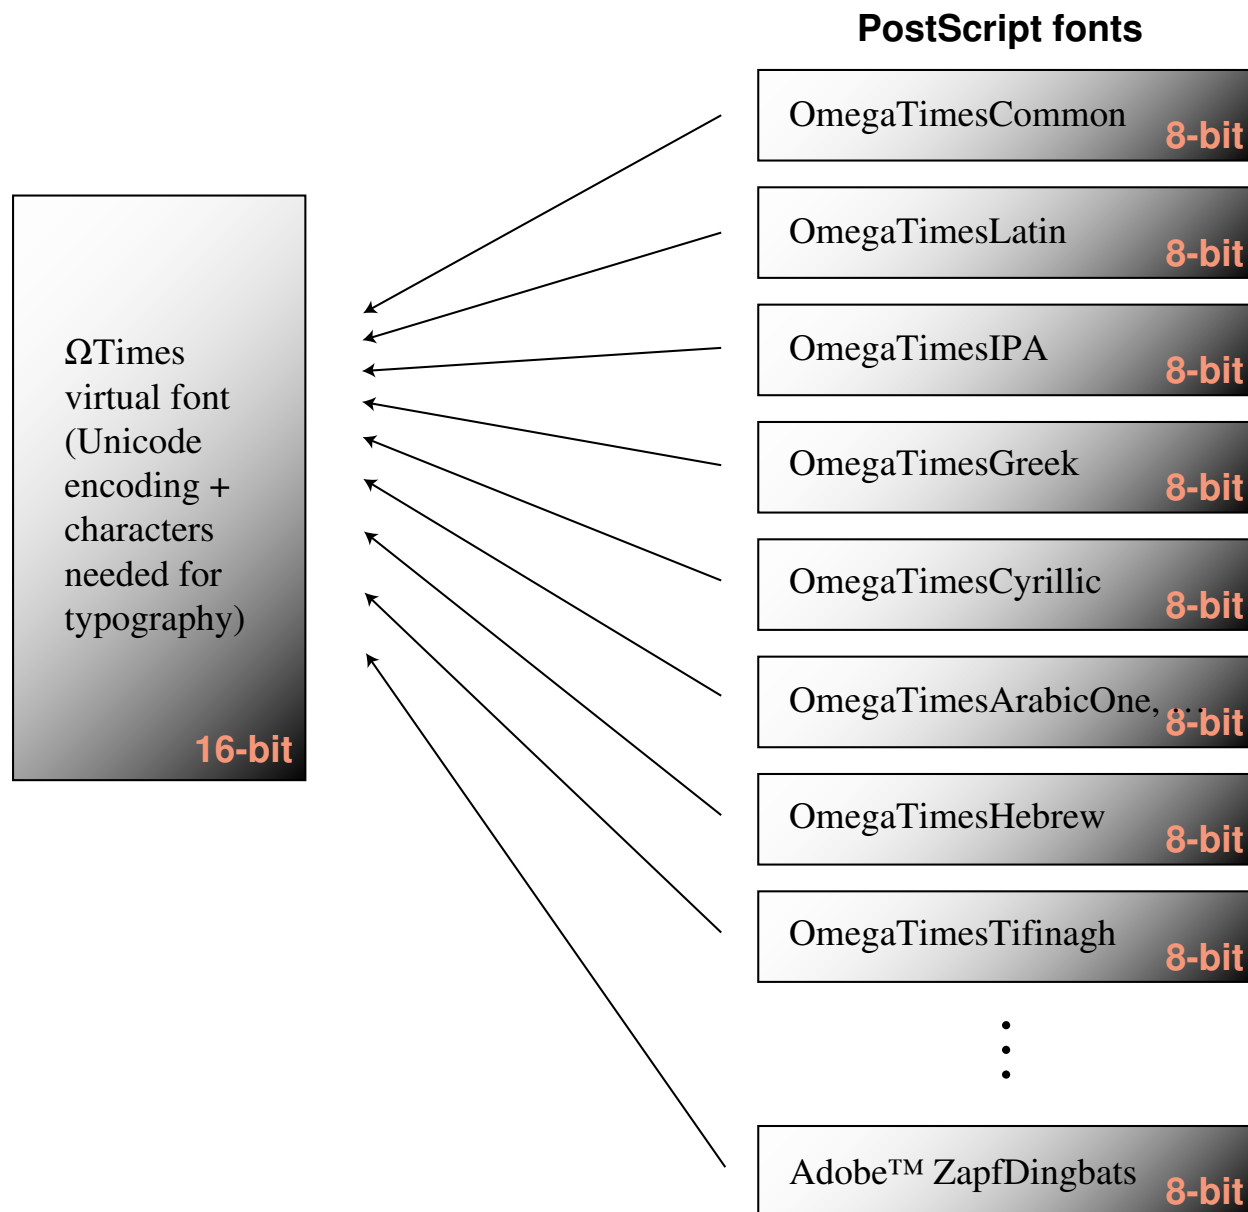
PostScript fonts

ΩTimes virtual font (Unicode encoding + characters needed for typography)

16-bit

OmegaTimesCommon 8-bit

OmegaTimesLatin 8-bit

OmegaTimesIPA 8-bit

OmegaTimesGreek 8-bit

OmegaTimesCyrillic 8-bit

OmegaTimesArabicOne, ... 8-bit

OmegaTimesHebrew 8-bit

OmegaTimesTifinagh 8-bit

⋮

Adobe™ ZapfDingbats 8-bit